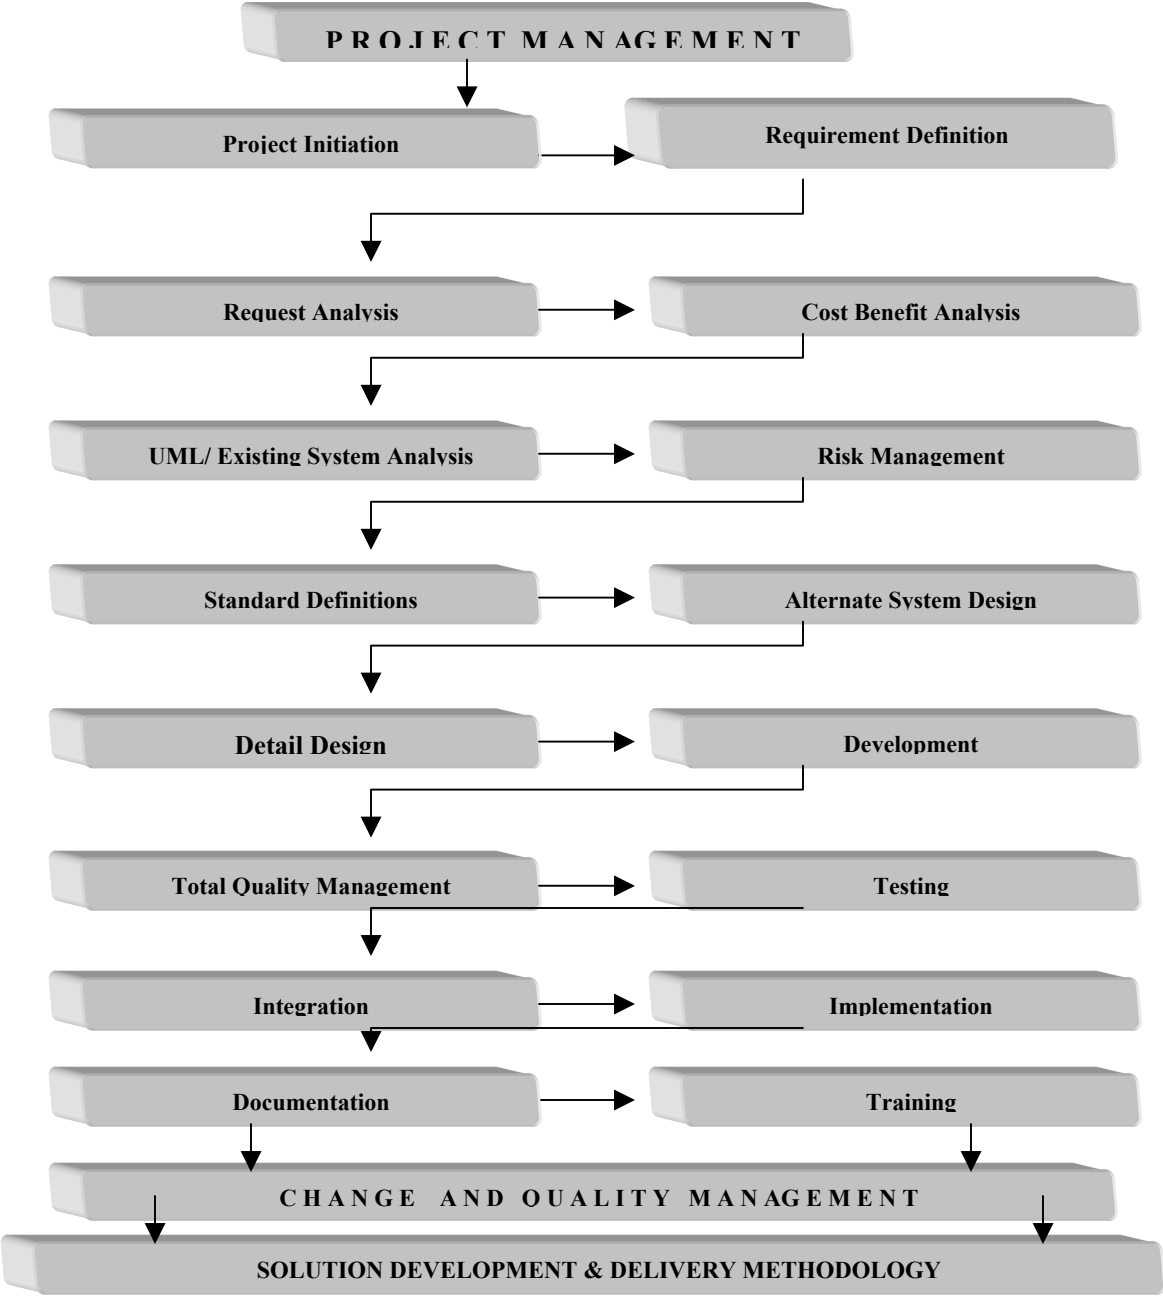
PROJECT MANAGEMENT

Project Initiation

Requirement Definition

Request Analysis

Cost Benefit Analysis

UML/ Existing System Analysis

Risk Management

Standard Definitions

Alternate System Design

Detail Design

Development

Total Quality Management

Testing

Integration

Implementation

Documentation

Training

CHANGE AND QUALITY MANAGEMENT

SOLUTION DEVELOPMENT & DELIVERY METHODOLOGY